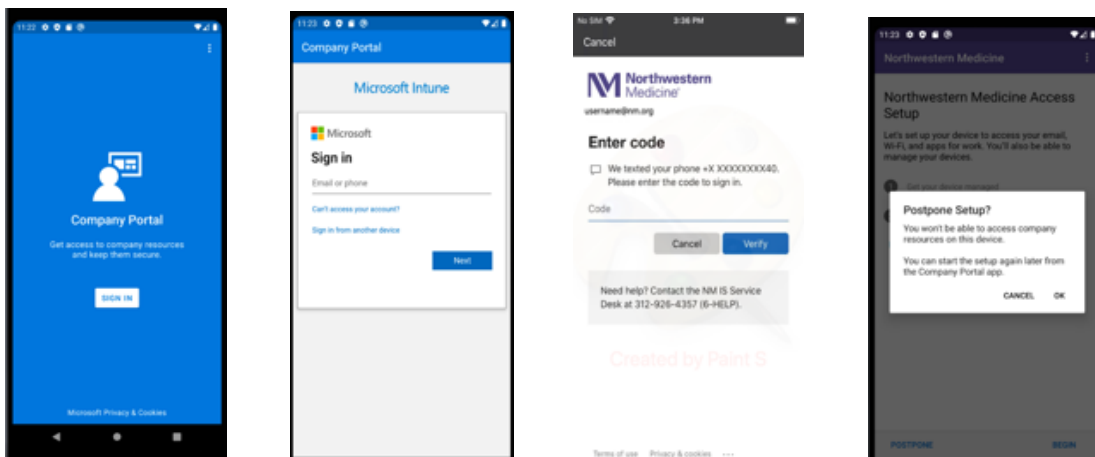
11:22

Company Portal

Get access to company resources and keep them secure.

SIGN IN

Microsoft Privacy & Cookies

11:23

Company Portal

Microsoft Intune

Microsoft

Sign in

Email or phone

Can't access your account?

Sign in from another device

Next

No SIM

3:36 PM

Cancel

Northwestern Medicine

username@nm.org

Enter code

We texted your phone +X XXXXXXXX40. Please enter the code to sign in.

Code

Cancel

Verify

Need help? Contact the NM IS Service Desk at 312-926-4357 (6-HELP).

Created by Paint S

Terms of use Privacy & cookies ...

11:23

Northwestern Medicine

Northwestern Medicine Access Setup

Let's set up your device to access your email, Wi-Fi, and apps for work. You'll also be able to manage your devices.

Get your device managed

Postpone Setup?

You won't be able to access company resources on this device.

You can start the setup again later from the Company Portal app.

CANCEL

OK

POSTPONE

BEGIN